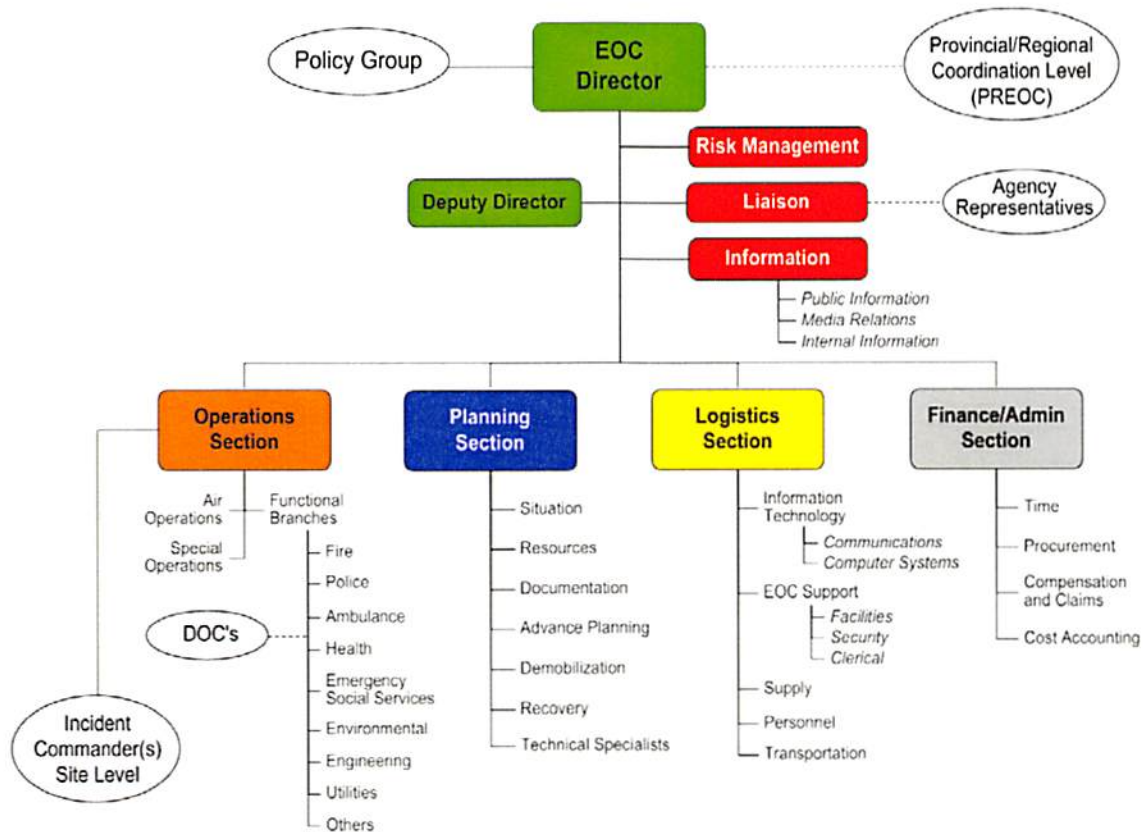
Policy Group

EOC Director

Provincial/Regional Coordination Level (PREOC)

Risk Management

Deputy Director

Liaison

Agency Representatives

Information

Public Information
Media Relations
Internal Information

Operations Section

Air Operations
Special Operations
Functional Branches
Fire
Police
Ambulance
Health
Emergency Social Services
Environmental
Engineering
Utilities
Others

DOC's

Incident Commander(s) Site Level

Planning Section

Situation
Resources
Documentation
Advance Planning
Demobilization
Recovery
Technical Specialists

Logistics Section

Information Technology
Communications
Computer Systems
EOC Support
Facilities
Security
Clerical
Supply
Personnel
Transportation

Finance/Admin Section

Time
Procurement
Compensation and Claims
Cost Accounting